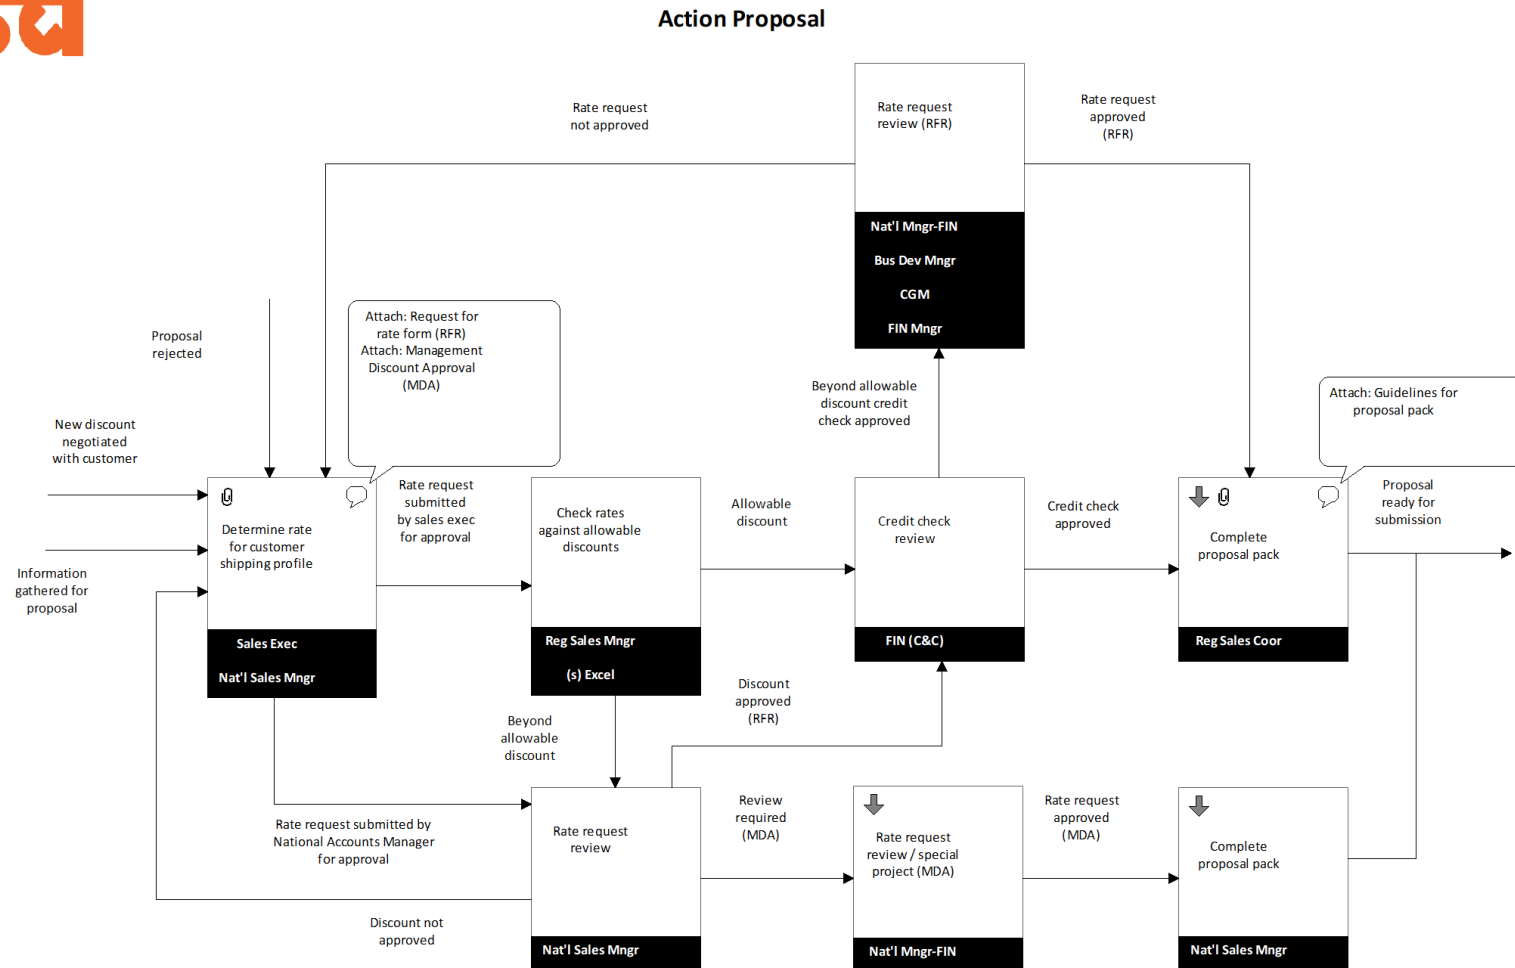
Action Proposal

Rate request not approved

Rate request review (RFR)

Nat'l Mngr-FIN

Bus Dev Mngr

CGM

FIN Mngr

Rate request approved (RFR)

Proposal rejected

Attach: Request for rate form (RFR)
Attach: Management Discount Approval (MDA)

Beyond allowable discount credit check approved

Attach: Guidelines for proposal pack

New discount negotiated with customer

Information gathered for proposal

Determine rate for customer shipping profile

Sales Exec

Nat'l Sales Mngr

Rate request submitted by sales exec for approval

Check rates against allowable discounts

Reg Sales Mngr

(s) Excel

Allowable discount

Credit check review

FIN (C&C)

Credit check approved

Complete proposal pack

Reg Sales Coor

Proposal ready for submission

Discount approved (RFR)

Beyond allowable discount

Rate request review

Nat'l Sales Mngr

Review required (MDA)

Rate request review / special project (MDA)

Nat'l Mngr-FIN

Rate request approved (MDA)

Complete proposal pack

Nat'l Sales Mngr

Rate request submitted by National Accounts Manager for approval

Discount not approved